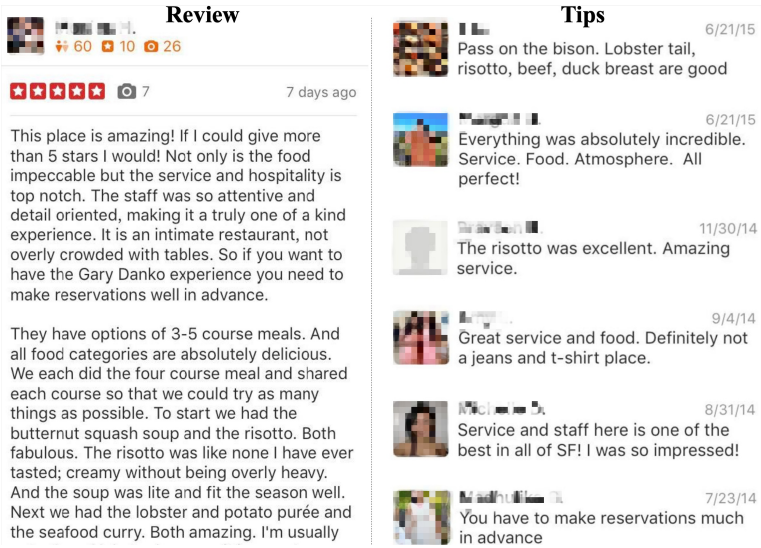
Review

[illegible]
60 10 26

7 7 days ago

This place is amazing! If I could give more than 5 stars I would! Not only is the food impeccable but the service and hospitality is top notch. The staff was so attentive and detail oriented, making it a truly one of a kind experience. It is an intimate restaurant, not overly crowded with tables. So if you want to have the Gary Danko experience you need to make reservations well in advance.

They have options of 3-5 course meals. And all food categories are absolutely delicious. We each did the four course meal and shared each course so that we could try as many things as possible. To start we had the butternut squash soup and the risotto. Both fabulous. The risotto was like none I have ever tasted; creamy without being overly heavy. And the soup was lite and fit the season well. Next we had the lobster and potato purée and the seafood curry. Both amazing. I'm usually

Tips

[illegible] 6/21/15
Pass on the bison. Lobster tail, risotto, beef, duck breast are good

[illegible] 6/21/15
Everything was absolutely incredible. Service. Food. Atmosphere. All perfect!

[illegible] 11/30/14
The risotto was excellent. Amazing service.

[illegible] 9/4/14
Great service and food. Definitely not a jeans and t-shirt place.

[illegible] 8/31/14
Service and staff here is one of the best in all of SF! I was so impressed!

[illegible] 7/23/14
You have to make reservations much in advance